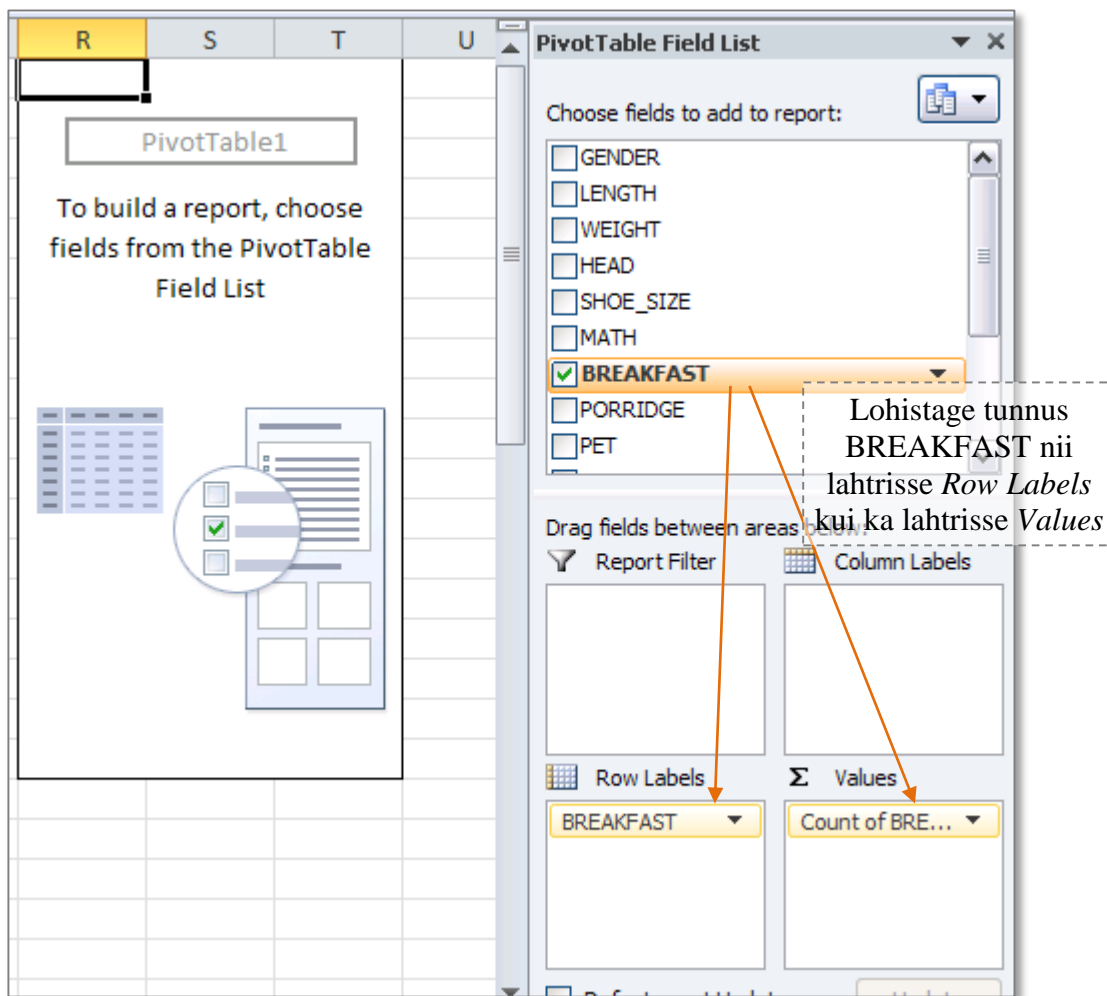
| R | S | T | U |
|---|---|---|---|

PivotTable1

To build a report, choose fields from the PivotTable Field List

PivotTable Field List

Choose fields to add to report:

GENDER
LENGTH
WEIGHT
HEAD
SHOE_SIZE
MATH
BREAKFAST
PORRIDGE
PET

Lohistage tunnus BREAKFAST nii lahtrisse *Row Labels* kui ka lahtrisse *Values*

Drag fields between areas below:

Report Filter

Column Labels

Row Labels

Values

BREAKFAST

Count of BRE...

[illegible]